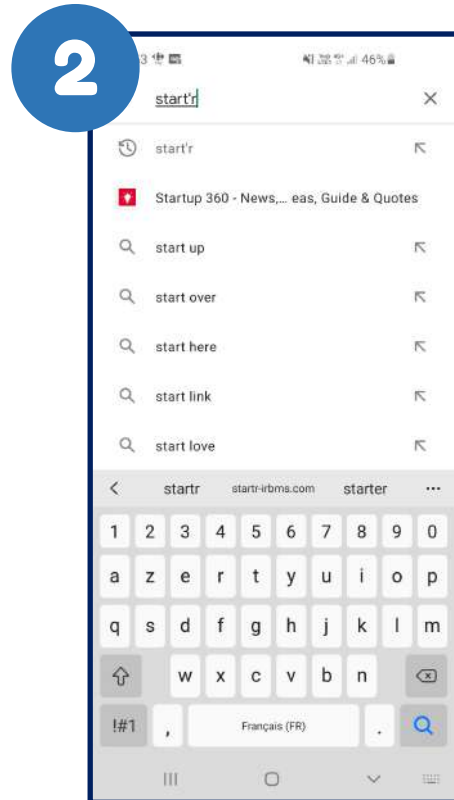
2

3 46%

start'r

start'r

Startup 360 - News,... eas, Guide & Quotes

start up

start over

start here

start link

start love

startr startr-irbms.com starter ...

1 2 3 4 5 6 7 8 9 0

a z e r t y u i o p

q s d f g h j k l m

w x c v b n

!#1 , Français (FR) .